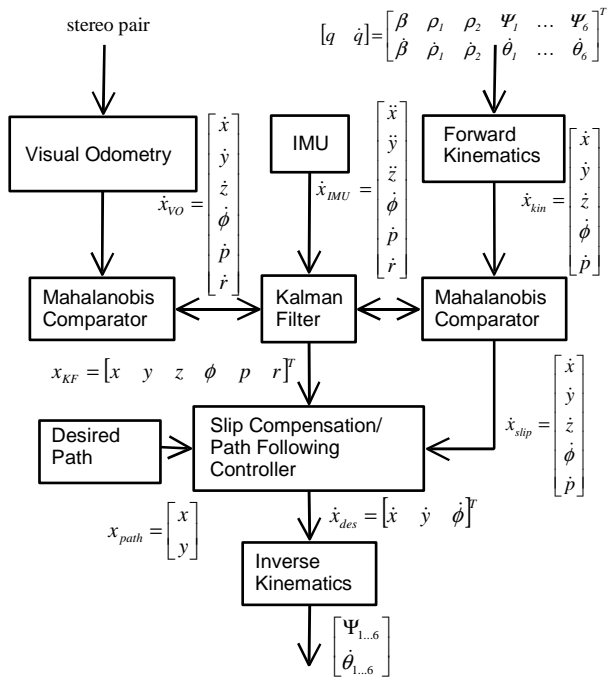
stereo pair

$[q \quad \dot{q}] = \begin{bmatrix} \beta & \rho_1 & \rho_2 & \Psi_1 & \dots & \Psi_6 \\ \dot{\beta} & \dot{\rho}_1 & \dot{\rho}_2 & \dot{\theta}_1 & \dots & \dot{\theta}_6 \end{bmatrix}^T$

Visual Odometry

$\dot{x}_{VO} = \begin{bmatrix} \dot{x} \\ \dot{y} \\ \dot{z} \\ \dot{\phi} \\ \dot{p} \\ \dot{r} \end{bmatrix}$

IMU

$\dot{x}_{IMU} = \begin{bmatrix} \ddot{x} \\ \ddot{y} \\ \ddot{z} \\ \dot{\phi} \\ \dot{p} \\ \dot{r} \end{bmatrix}$

Forward Kinematics

$\dot{x}_{kin} = \begin{bmatrix} \dot{x} \\ \dot{y} \\ \dot{z} \\ \dot{\phi} \\ \dot{p} \end{bmatrix}$

Mahalanobis Comparator

Kalman Filter

Mahalanobis Comparator

$x_{KF} = \begin{bmatrix} x & y & z & \phi & p & r \end{bmatrix}^T$

Desired Path

Slip Compensation/ Path Following Controller

$\dot{x}_{slip} = \begin{bmatrix} \dot{x} \\ \dot{y} \\ \dot{z} \\ \dot{\phi} \\ \dot{p} \end{bmatrix}$

$x_{path} = \begin{bmatrix} x \\ y \end{bmatrix}$

$\dot{x}_{des} = \begin{bmatrix} \dot{x} & \dot{y} & \dot{\phi} \end{bmatrix}^T$

Inverse Kinematics

$\begin{bmatrix} \Psi_{1\dots6} \\ \dot{\theta}_{1\dots6} \end{bmatrix}$